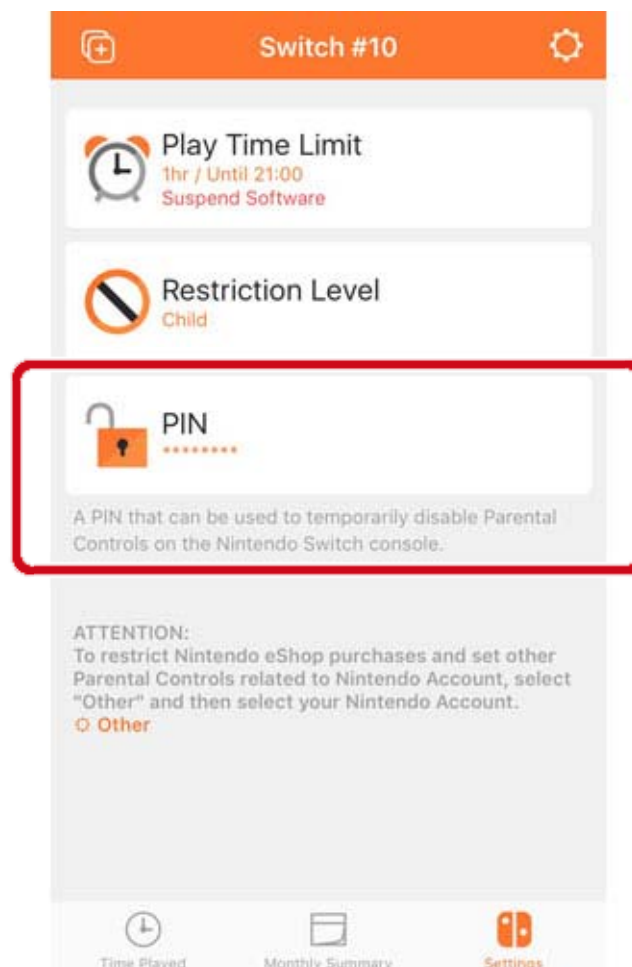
Switch #10

Play Time Limit
1hr / Until 21:00
Suspend Software

Restriction Level
Child

PIN
••••••••

A PIN that can be used to temporarily disable Parental Controls on the Nintendo Switch console.

ATTENTION:
To restrict Nintendo eShop purchases and set other Parental Controls related to Nintendo Account, select "Other" and then select your Nintendo Account.
Other

Time Played
Monthly Summary
Settings